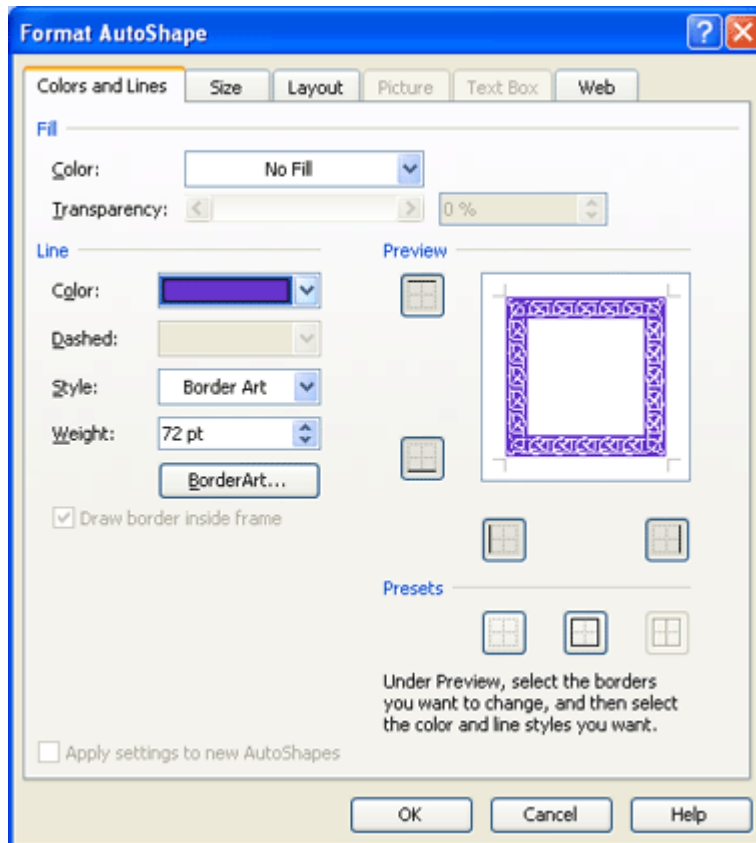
Format AutoShape

Colors and Lines | Size | Layout | Picture | Text Box | Web

Fill

Color: No Fill

Transparency: 0 %

Line

Color:

Dashed:

Style: Border Art

Weight: 72 pt

BorderArt...

Draw border inside frame

Preview

Presets

Under Preview, select the borders you want to change, and then select the color and line styles you want.

Apply settings to new AutoShapes

OK | Cancel | Help